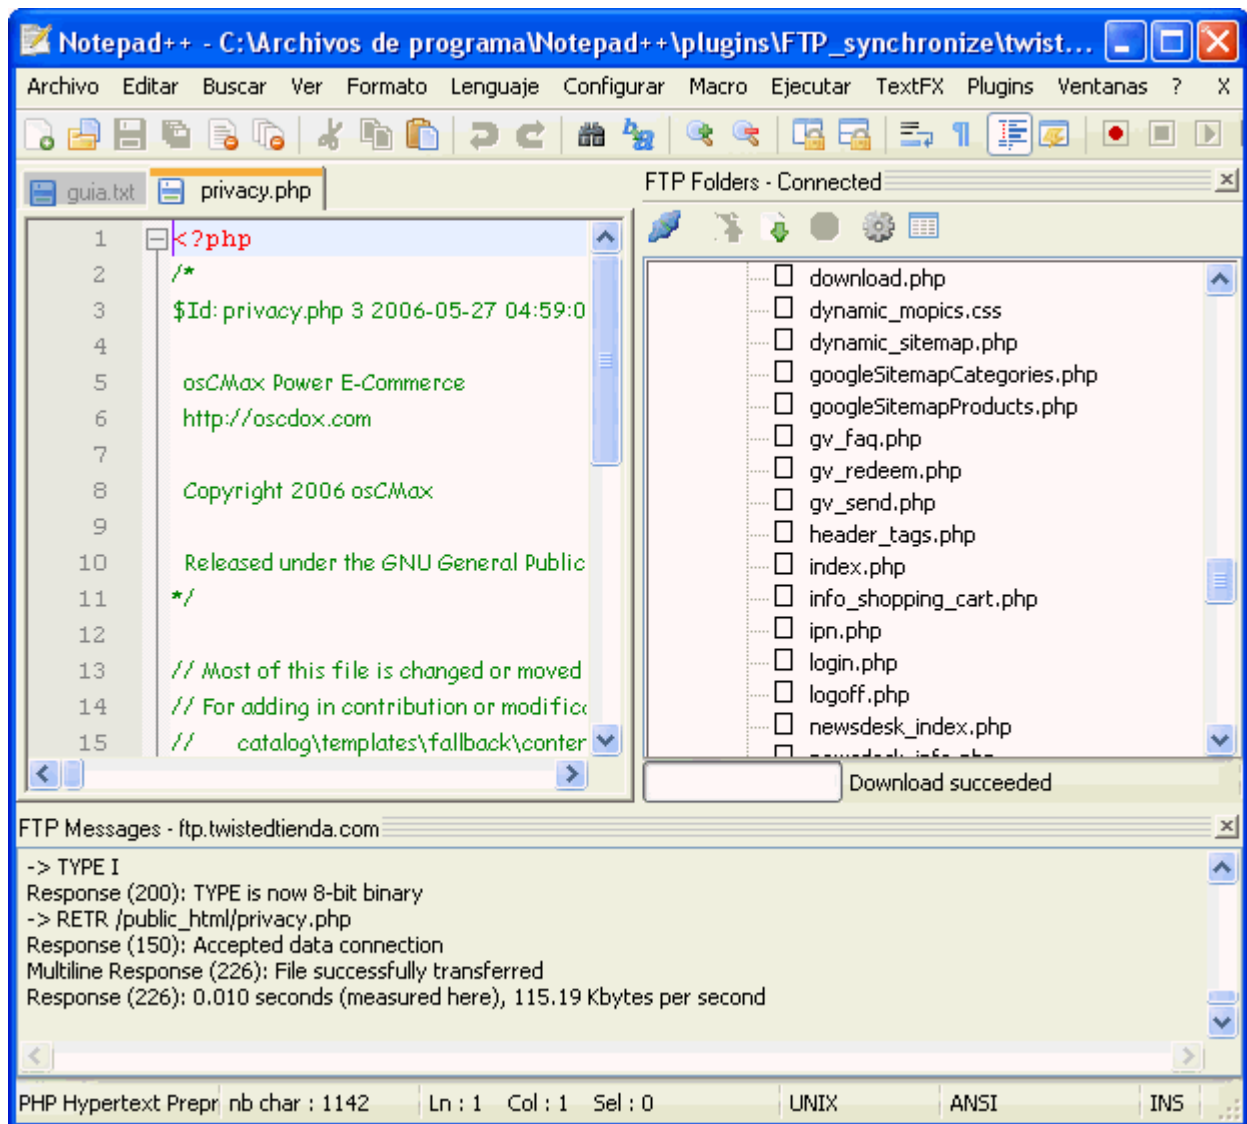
Notepad++ - C:\Archivos de programa\Notepad++\plugins\FTP_synchronize\twist...

Archivo Editar Buscar Ver Formato Lenguaje Configurar Macro Ejecutar TextFX Plugins Ventanas ? X

guia.txt privacy.php

1 <?php
2 /*
3 $Id: privacy.php 3 2006-05-27 04:59:0
4
5 osCMax Power E-Commerce
6 http://oscdox.com
7
8 Copyright 2006 osCMax
9
10 Released under the GNU General Public
11 */
12
13 // Most of this file is changed or moved
14 // For adding in contribution or modific
15 // catalog\templates\fallback\conter

FTP Folders - Connected

download.php
dynamic_mopics.css
dynamic_sitemap.php
googleSitemapCategories.php
googleSitemapProducts.php
gv_faq.php
gv_redeem.php
gv_send.php
header_tags.php
index.php
info_shopping_cart.php
ipn.php
login.php
logoff.php
newsdesk_index.php

Download succeeded

FTP Messages - ftp.twistedtienda.com

-> TYPE I
Response (200): TYPE is now 8-bit binary
-> RETR /public_html/privacy.php
Response (150): Accepted data connection
Multiline Response (226): File successfully transferred
Response (226): 0.010 seconds (measured here), 115.19 Kbytes per second

PHP Hypertext Prepr nb char : 1142 Ln : 1 Col : 1 Sel : 0 UNIX ANSI INS